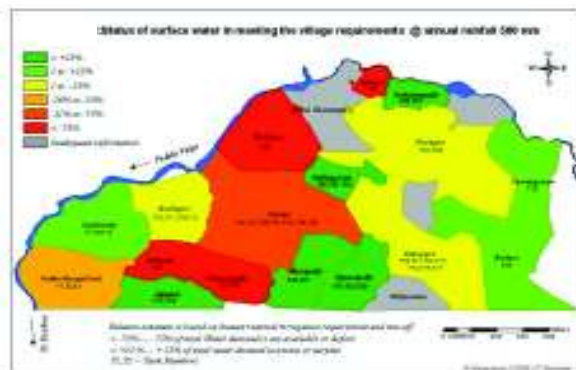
Status of surface water in meeting the village requirements @ annual rainfall 500 mm

> +25%
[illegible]
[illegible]
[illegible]
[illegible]
> -75%
Inadequate information

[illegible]

Balance estimate is based on human/ animal & irrigation requirement and run-off
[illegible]
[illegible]
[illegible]